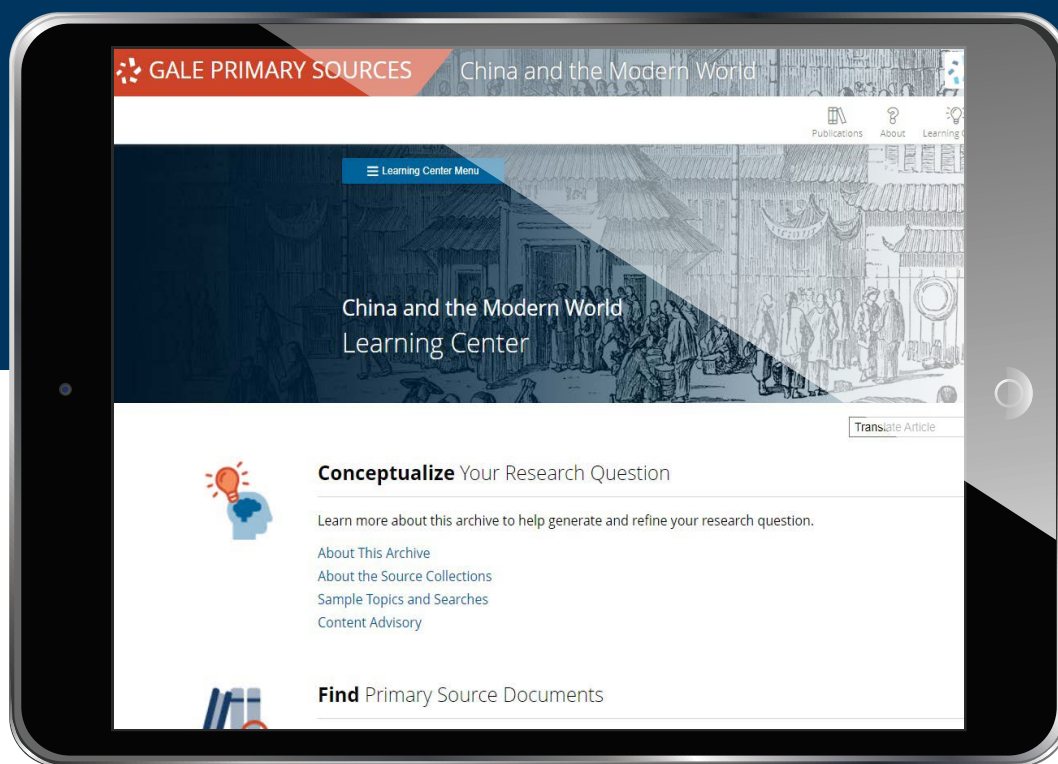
GALE PRIMARY SOURCES China and the Modern World

Publications About Learning

Learning Center Menu

China and the Modern World
Learning Center

Translate Article

**Conceptualize** Your Research Question

Learn more about this archive to help generate and refine your research question.

About This Archive
About the Source Collections
Sample Topics and Searches
Content Advisory

**Find** Primary Source Documents